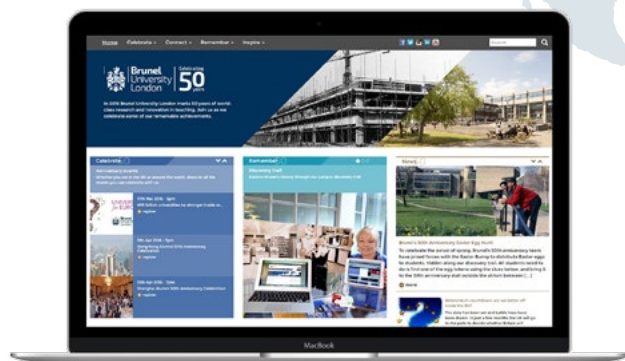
Home Celebrate Connect Remember Inspire

Search

Brunel University London

Celebrating 50 years

In 2016 Brunel University London marks 50 years of world class research and innovation in teaching. Join us as we celebrate some of our remarkable achievements.

Celebrate

Anniversary Events

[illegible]

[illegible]

Remember

Discovery Trail

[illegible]

News

Brunel's 50th Anniversary Easter Egg Hunt

To celebrate the arrival of spring, Brunel's 50th anniversary team have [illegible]

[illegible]

MacBook